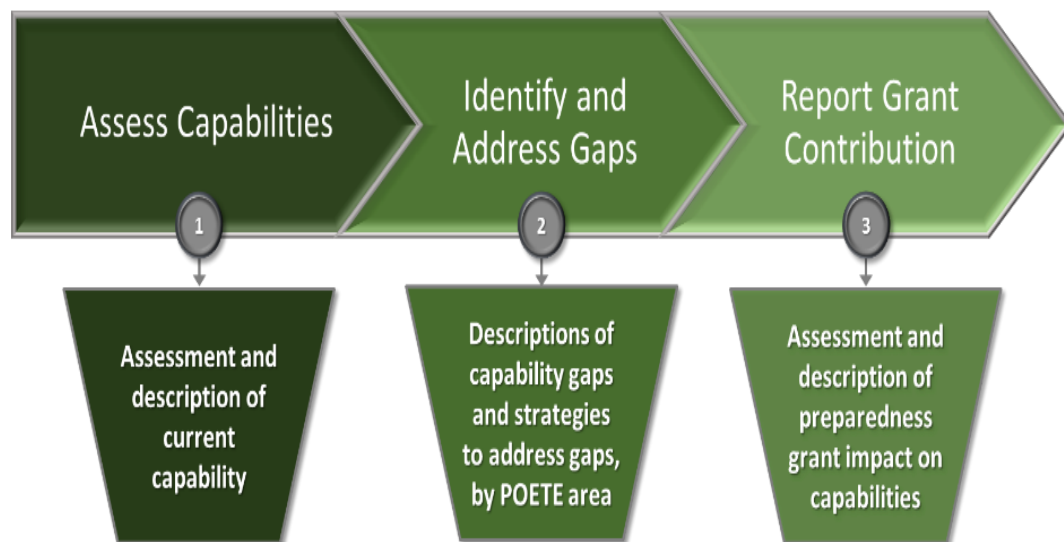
Assess Capabilities

Identify and Address Gaps

Report Grant Contribution

1

2

3

Assessment and description of current capability

Descriptions of capability gaps and strategies to address gaps, by POETE area

Assessment and description of preparedness grant impact on capabilities